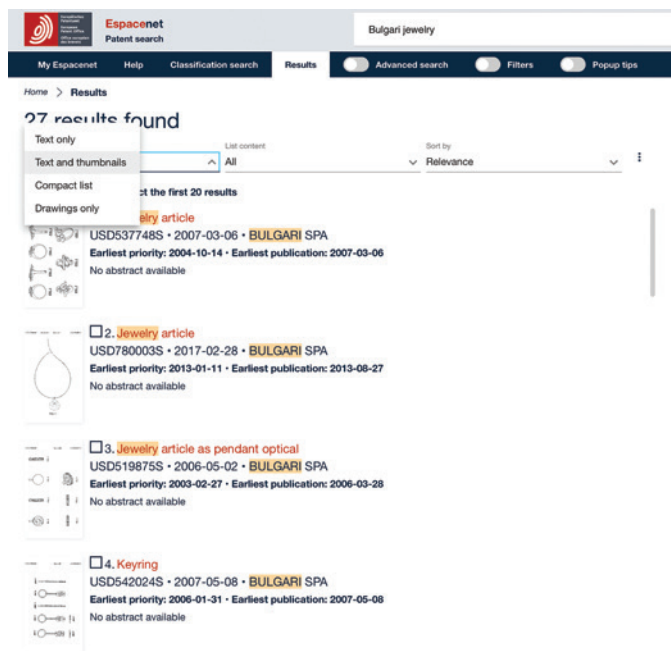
Espacenet
Patent search

Bulgari jewelry

My Espacenet | Help | Classification search | Results | Advanced search | Filters | Popup tips

Home > Results

27 results found

Text only
Text and thumbnails
Compact list
Drawings only

List content
All

Sort by
Relevance

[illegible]ct the first 20 results

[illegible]elry article
USD537748S • 2007-03-06 • BULGARI SPA
Earliest priority: 2004-10-14 • Earliest publication: 2007-03-06
No abstract available

2. Jewelry article
USD780003S • 2017-02-28 • BULGARI SPA
Earliest priority: 2013-01-11 • Earliest publication: 2013-08-27
No abstract available

3. Jewelry article as pendant optical
USD519875S • 2006-05-02 • BULGARI SPA
Earliest priority: 2003-02-27 • Earliest publication: 2006-03-28
No abstract available

4. Keyring
USD542024S • 2007-05-08 • BULGARI SPA
Earliest priority: 2006-01-31 • Earliest publication: 2007-05-08
No abstract available